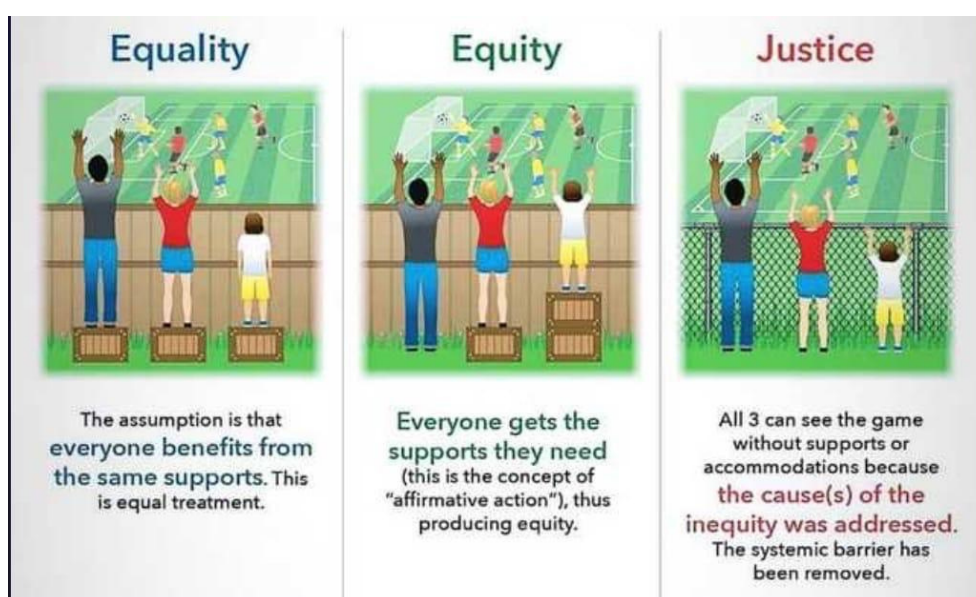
Equality

The assumption is that everyone benefits from the same supports. This is equal treatment.

Equity

Everyone gets the supports they need (this is the concept of "affirmative action"), thus producing equity.

Justice

All 3 can see the game without supports or accommodations because the cause(s) of the inequity was addressed. The systemic barrier has been removed.